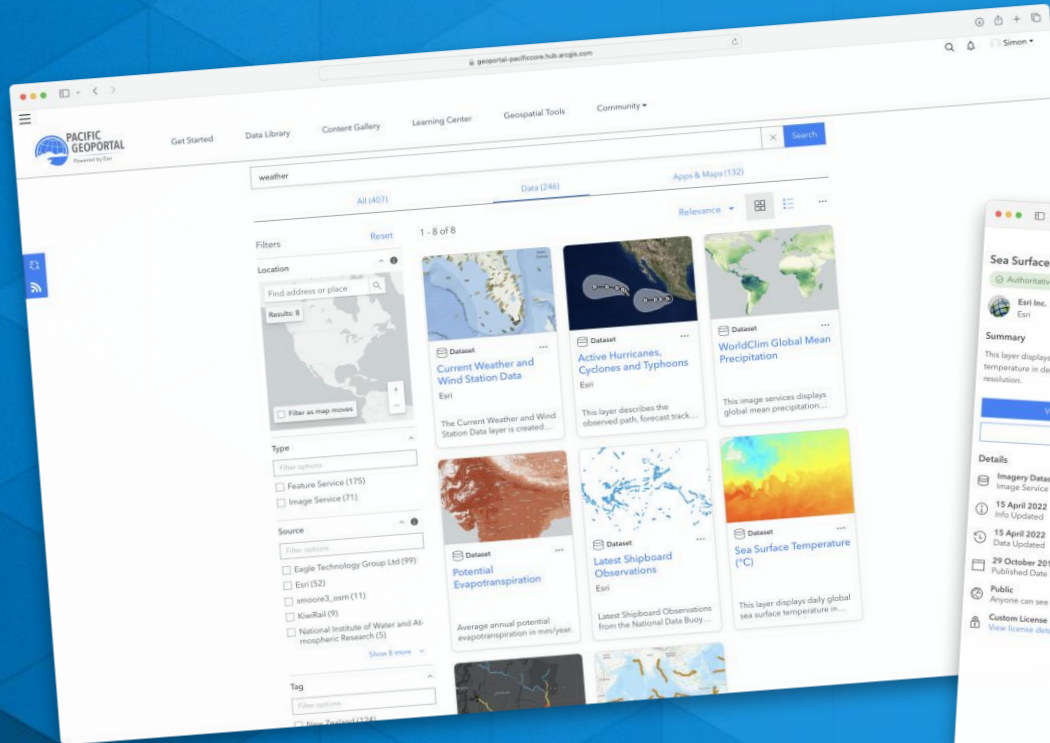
geoportal-pacificcore.hub.arcgis.com

Simon

PACIFIC GEOPORTAL
Powered by Esri

Get Started
Data Library
Content Gallery
Learning Center
Geospatial Tools
Community

weather

Search

All (407)
Data (246)
Apps & Maps (132)

Relevance

Filters
Reset

Location

Find address or place

Results: 8

Filter as map moves

1 - 8 of 8

Dataset
Current Weather and Wind Station Data
Esri
The Current Weather and Wind Station Data layer is created...

Dataset
Active Hurricanes, Cyclones and Typhoons
Esri
This layer describes the observed path, forecast track...

Dataset
WorldClim Global Mean Precipitation
This image services displays global mean precipitation...

Type
Filter options
Feature Service (175)
Image Service (71)

Source
Filter options
Eagle Technology Group Ltd (99)
Esri (52)
smoore3_osm (11)
KiwiRail (9)
National Institute of Water and Atmospheric Research (5)
Show 8 more

Tag
Filter options
New Zealand (124)

Dataset
Potential Evapotranspiration
Average annual potential evapotranspiration in mm/year.

Dataset
Latest Shipboard Observations
Esri
Latest Shipboard Observations from the National Data Buoy...

Dataset
Sea Surface Temperature (°C)
This layer displays daily global sea surface temperature in...

Sea Surface
Authoritativ
Esri Inc.
Esri
Summary
This layer displays temperature in de resolution.

Details
Imagery Datas
Image Service
15 April 2022
Info Updated
15 April 2022
Data Updated
29 October 201
Published Date
Public
Anyone can see
Custom License
View license det